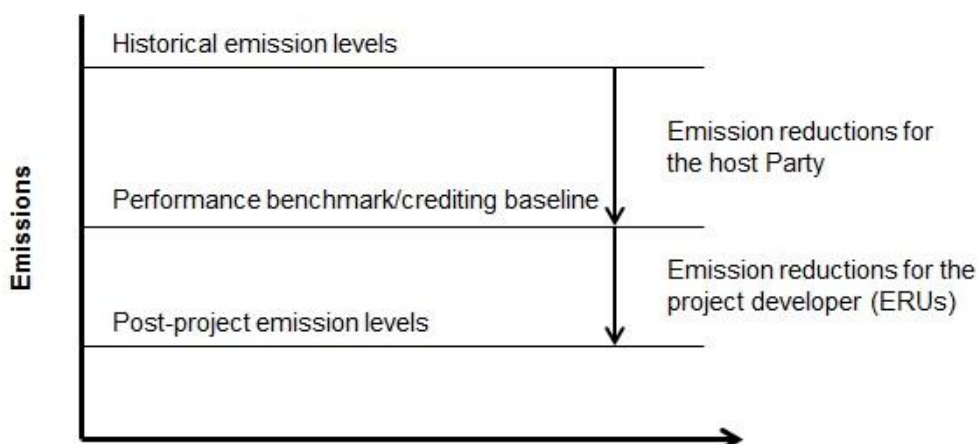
Emissions

Historical emission levels

Emission reductions for the host Party

Performance benchmark/crediting baseline

Emission reductions for the project developer (ERUs)

Post-project emission levels